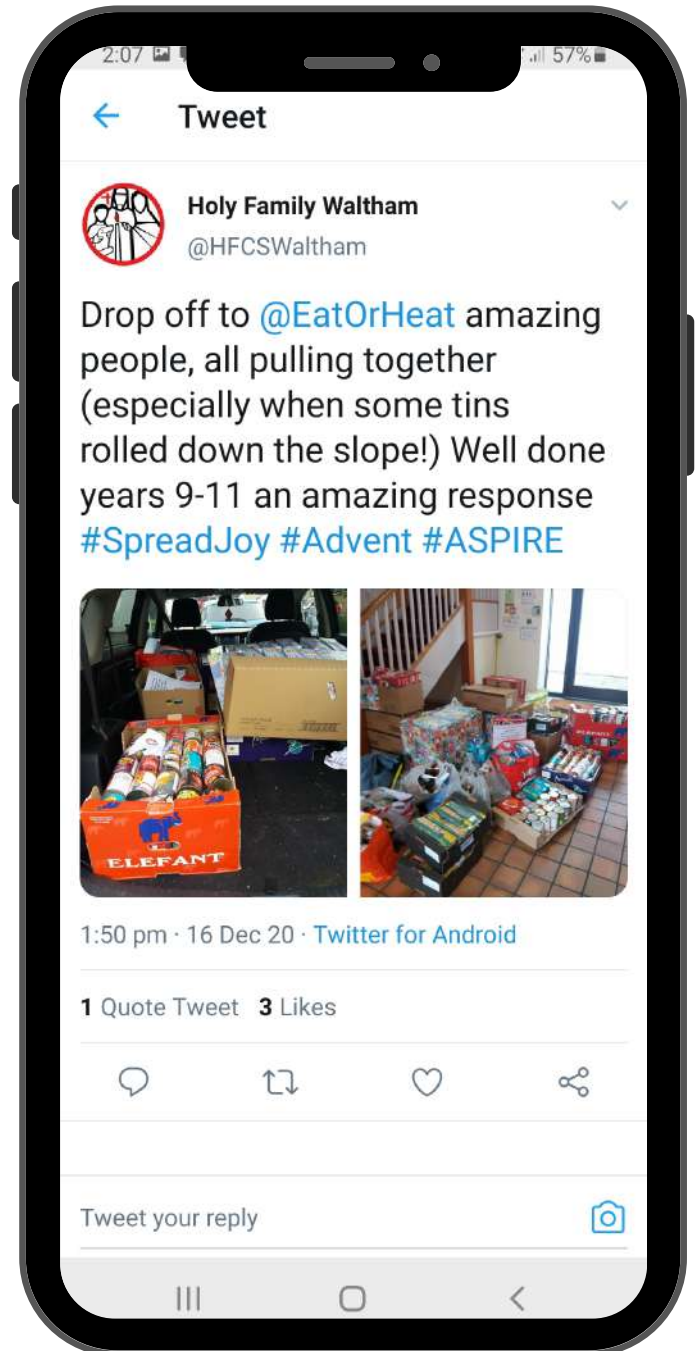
2:07 57%

Tweet

Holy Family Waltham
@HFCSWaltham

Drop off to @EatOrHeat amazing people, all pulling together (especially when some tins rolled down the slope!) Well done years 9-11 an amazing response #SpreadJoy #Advent #ASPIRE

ELEFANT

1:50 pm · 16 Dec 20 · Twitter for Android

1 Quote Tweet 3 Likes

Tweet your reply